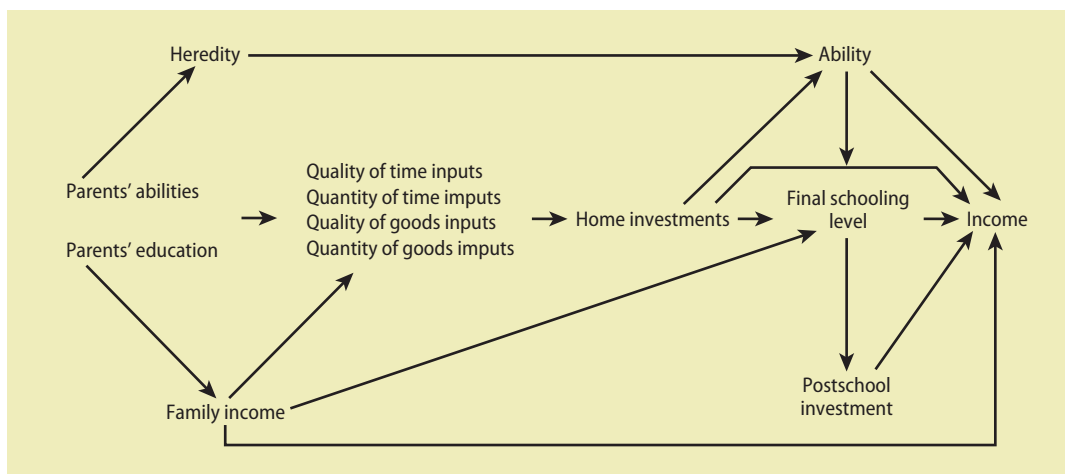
Heredity

Ability

Parents' abilities

Parents' education

Quality of time inputs
Quantity of time imputs
Quality of goods inputs
Quantity of goods imputs

Home investments

Final schooling level

Income

Family income

Postschool investment